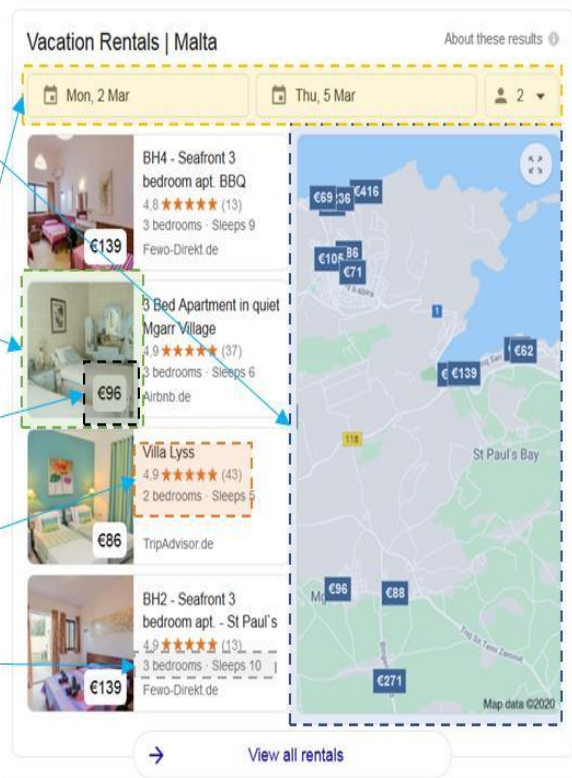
Vacation Rentals | Malta

About these results

Mon, 2 Mar

Thu, 5 Mar

2

€139

BH4 - Seafront 3 bedroom apt. BBQ

4,8 ★★★★★ (13)

3 bedrooms · Sleeps 9

Fewo-Direkt.de

€96

3 Bed Apartment in quiet Mgarr Village

4,9 ★★★★★ (37)

3 bedrooms · Sleeps 6

Airbnb.de

€86

Villa Lyss

4,9 ★★★★★ (43)

2 bedrooms · Sleeps 5

TripAdvisor.de

€139

BH2 - Seafront 3 bedroom apt. - St Paul's

4,9 ★★★★★ (13)

3 bedrooms · Sleeps 10

Fewo-Direkt.de

€69 36 €416

€105 86

€71

€62

€ €139

118

St Paul's Bay

€96

€88

€271

Map data ©2020

View all rentals